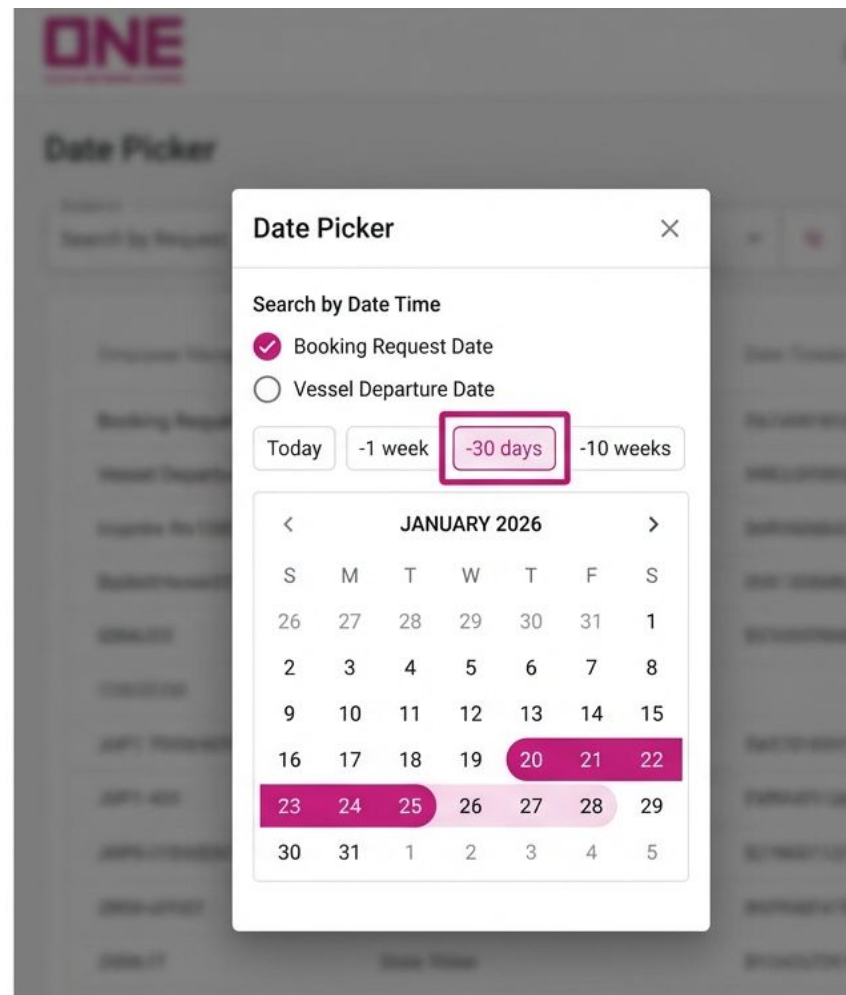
ONE

Date Picker

Date Picker

Search by Date Time

Booking Request Date

Vessel Departure Date

Today
-1 week
-30 days
-10 weeks

JANUARY 2026

| S | M | T | W | T | F | S |
|---|---|---|---|---|---|---|
| 26 | 27 | 28 | 29 | 30 | 31 | 1 |
| 2 | 3 | 4 | 5 | 6 | 7 | 8 |
| 9 | 10 | 11 | 12 | 13 | 14 | 15 |
| 16 | 17 | 18 | 19 | 20 | 21 | 22 |
| 23 | 24 | 25 | 26 | 27 | 28 | 29 |
| 30 | 31 | 1 | 2 | 3 | 4 | 5 |